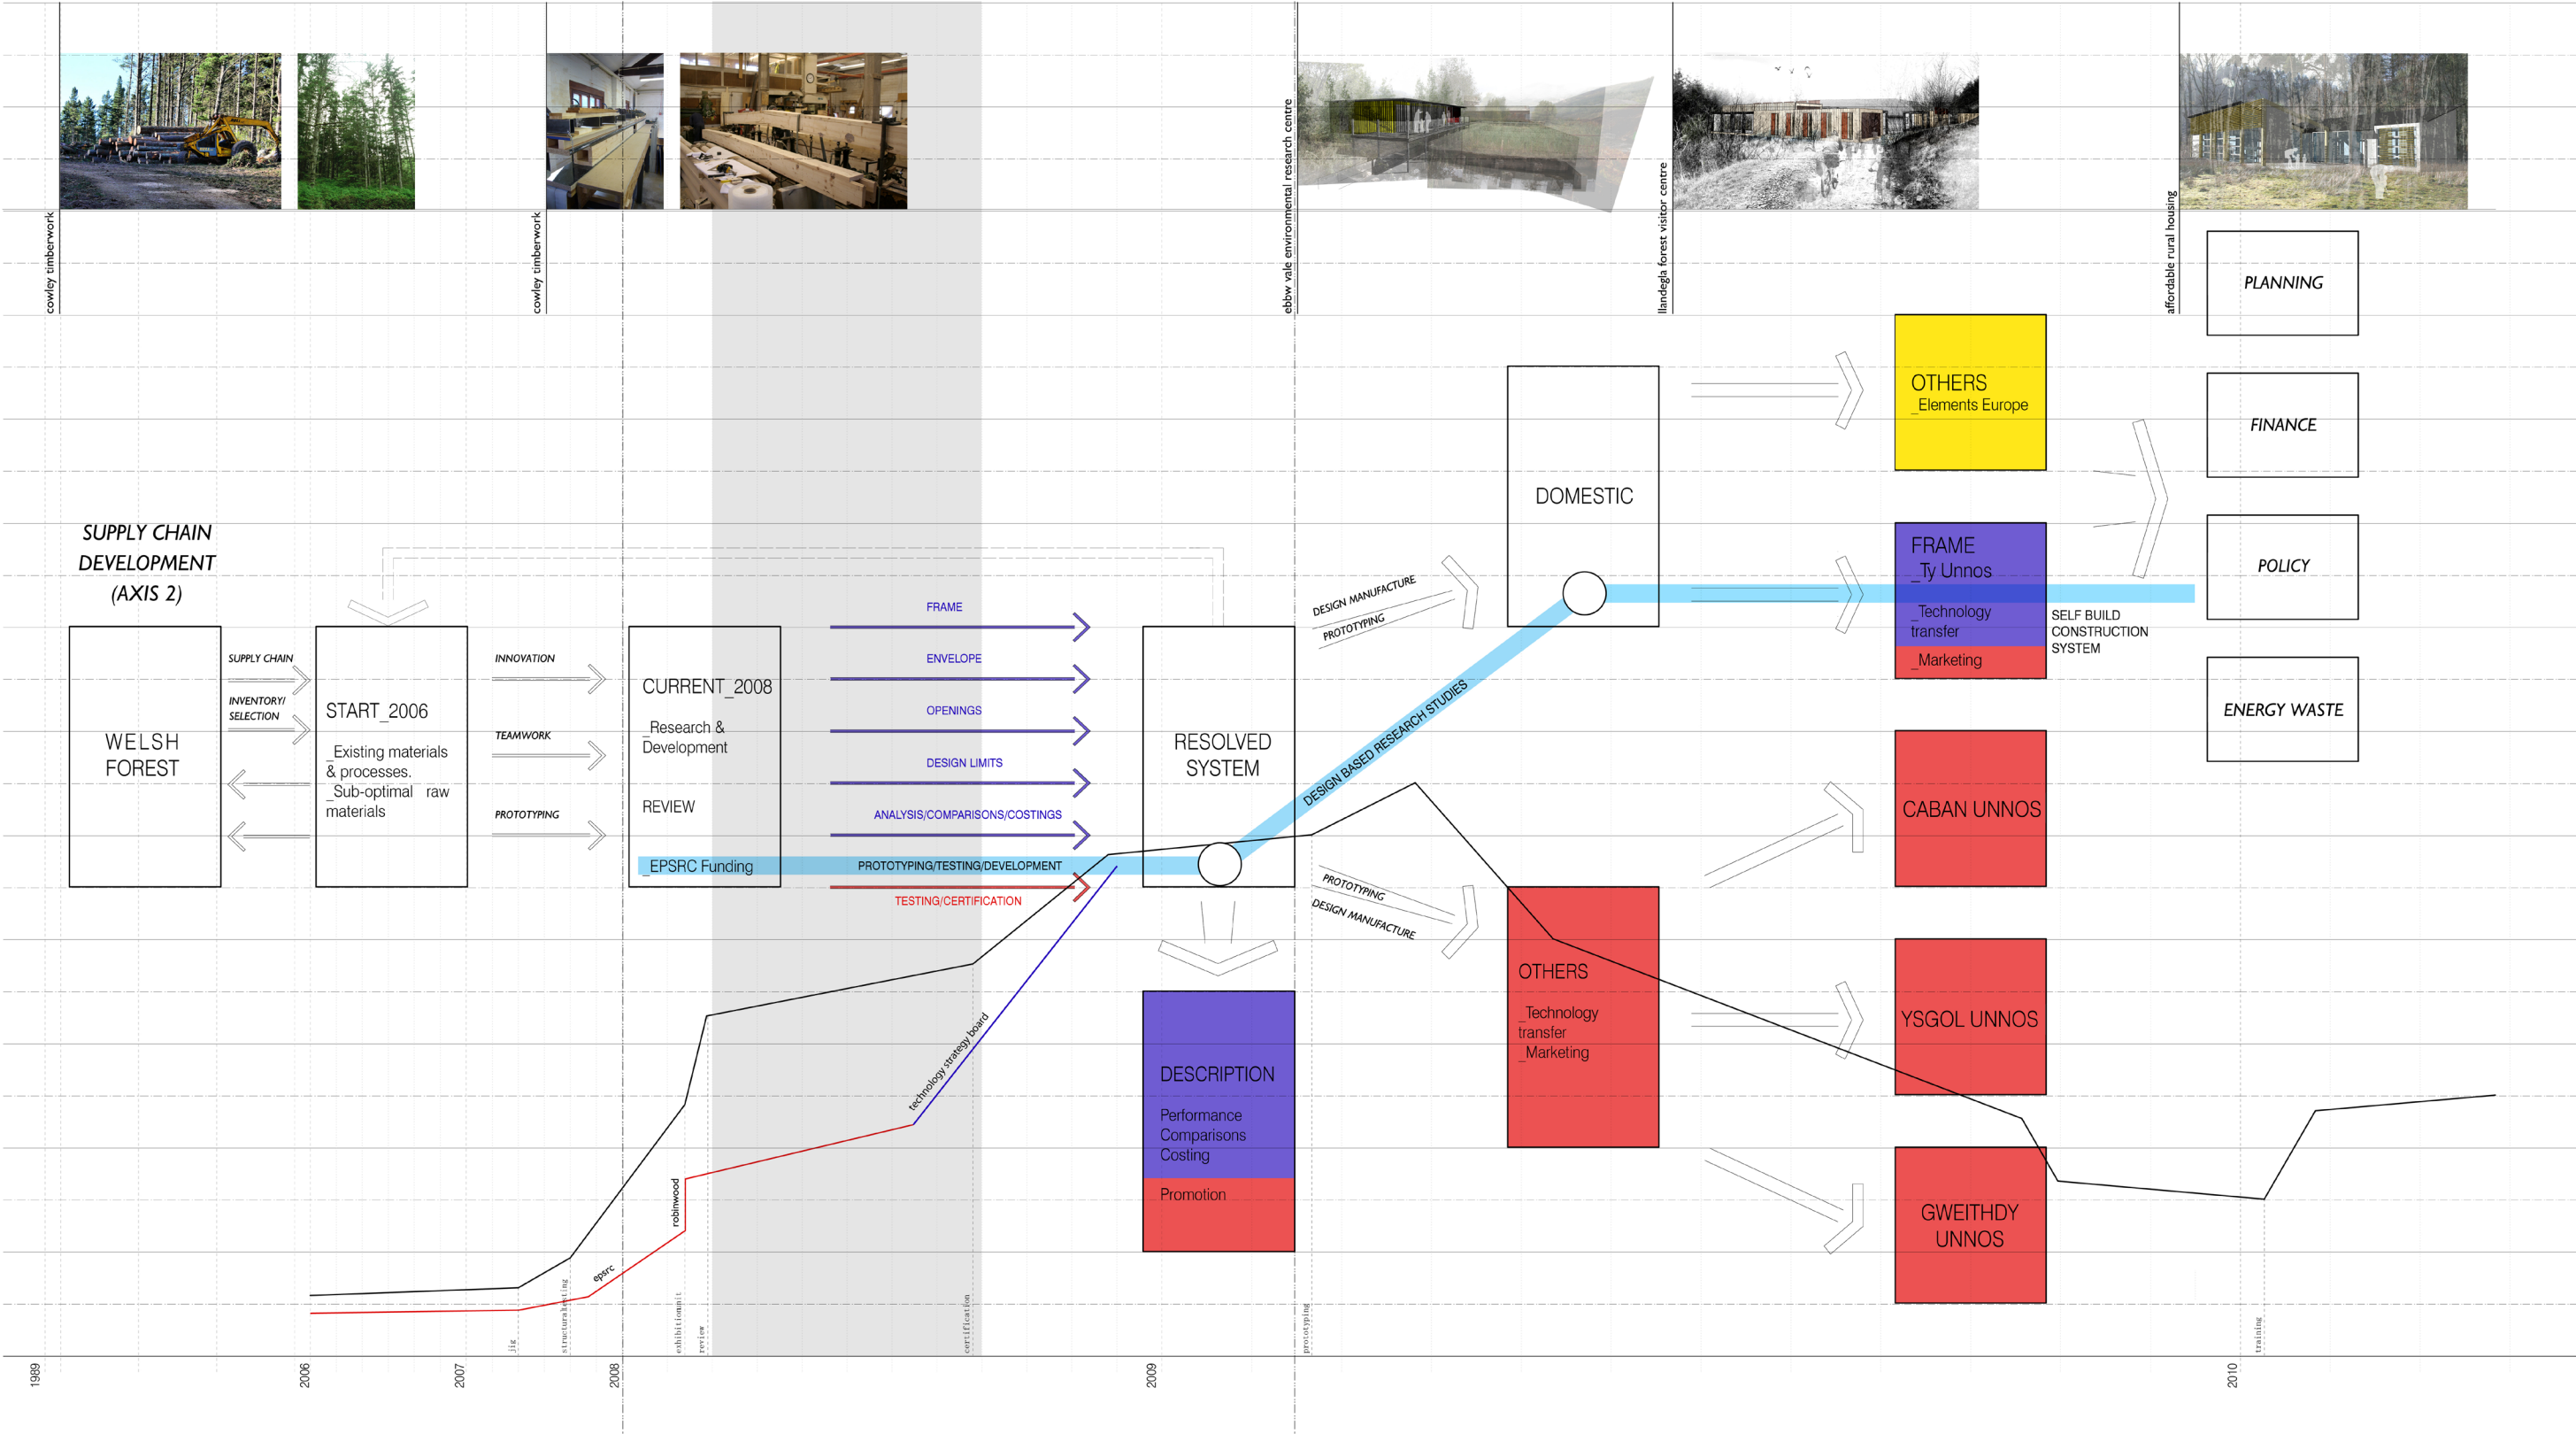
cowley timberwork

cowley timberwork

ebbw vale environmental research centre

llandegla forest visitor centre

affordable rural housing

PLANNING

FINANCE

POLICY

ENERGY WASTE

OTHERS
_Elements Europe

FRAME
_Ty Unnos

_Technology transfer

_Marketing

SELF BUILD CONSTRUCTION SYSTEM

DOMESTIC

SUPPLY CHAIN DEVELOPMENT (AXIS 2)

WELSH FOREST

SUPPLY CHAIN

INVENTORY/ SELECTION

START_2006

_Existing materials & processes.
_Sub-optimal raw materials

INNOVATION

TEAMWORK

PROTOTYPING

CURRENT_2008

_Research & Development

REVIEW

_EPSRC Funding

FRAME

ENVELOPE

OPENINGS

DESIGN LIMITS

ANALYSIS/COMPARISONS/COSTINGS

PROTOTYPING/TESTING/DEVELOPMENT

TESTING/CERTIFICATION

RESOLVED SYSTEM

DESIGN MANUFACTURE

PROTOTYPING

DESIGN BASED RESEARCH STUDIES

PROTOTYPING

DESIGN MANUFACTURE

CABAN UNNOS

OTHERS

_Technology transfer
_Marketing

YSGOL UNNOS

GWEITHDY UNNOS

DESCRIPTION

Performance
Comparisons
Costing

Promotion

technology strategy board

robinwood

epsrc

jig

structural testing

exhibition

review

certification

prototyping

training

1989

2006

2007

2008

2009

2010